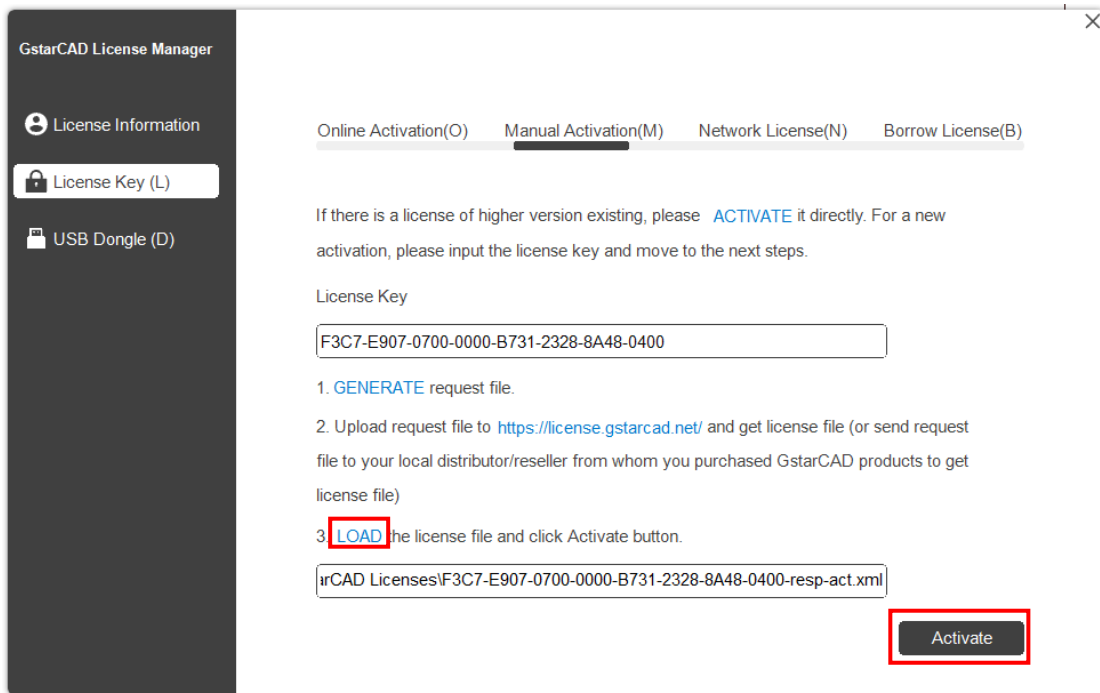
GstarCAD License Manager

License Information

License Key (L)

USB Dongle (D)

Online Activation(O) Manual Activation(M) Network License(N) Borrow License(B)

If there is a license of higher version existing, please ACTIVATE it directly. For a new activation, please input the license key and move to the next steps.

License Key

F3C7-E907-0700-0000-B731-2328-8A48-0400

1. GENERATE request file.

2. Upload request file to https://license.gstarcad.net/ and get license file (or send request file to your local distributor/reseller from whom you purchased GstarCAD products to get license file)

3. LOAD the license file and click Activate button.

ırCAD Licenses\F3C7-E907-0700-0000-B731-2328-8A48-0400-resp-act.xml

Activate